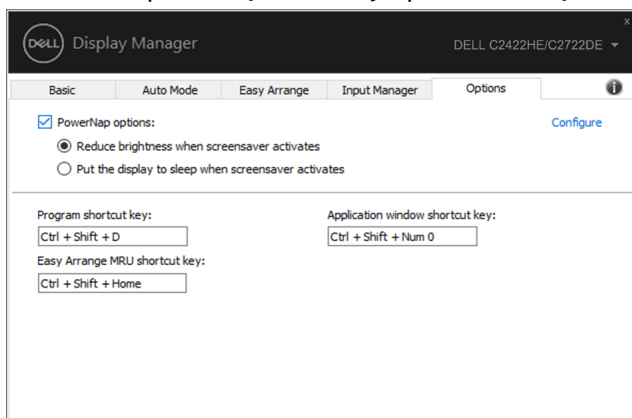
DELL Display Manager

DELL C2422HE/C2722DE

x

Basic | Auto Mode | Easy Arrange | Input Manager | Options

PowerNap options:

Configure

Reduce brightness when screensaver activates

Put the display to sleep when screensaver activates

Program shortcut key:

Ctrl + Shift + D

Application window shortcut key:

Ctrl + Shift + Num 0

Easy Arrange MRU shortcut key:

Ctrl + Shift + Home